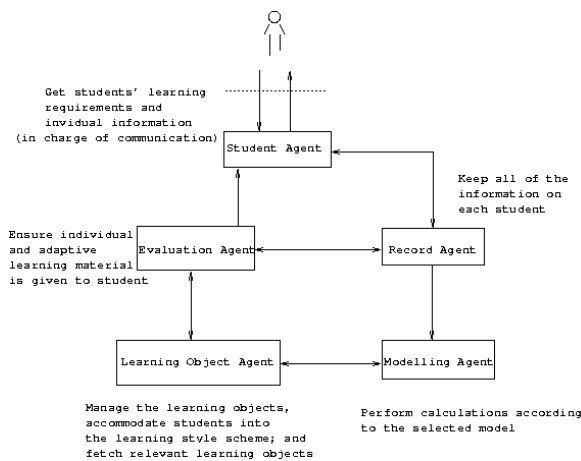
Get students' learning requirements and invidual information (in charge of communication)

Student Agent

Keep all of the information on each student

Ensure individual and adaptive learning material is given to student

Evaluation Agent

Record Agent

Learning Object Agent

Modelling Agent

Manage the learning objects, accommodate students into the learning style scheme; and fetch relevant learning objects

Perform calculations according to the selected model